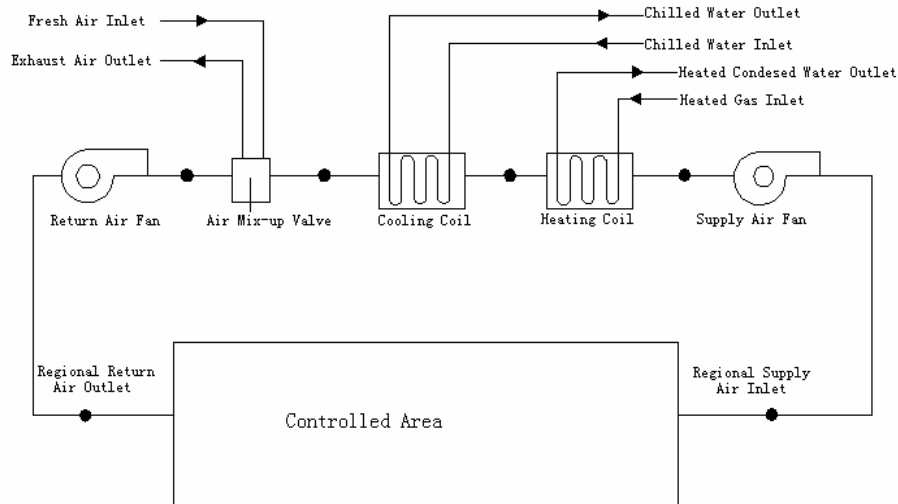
Fresh Air Inlet
Exhaust Air Outlet
Chilled Water Outlet
Chilled Water Inlet
Heated Condesed Water Outlet
Heated Gas Inlet
Return Air Fan
Air Mix-up Valve
Cooling Coil
Heating Coil
Supply Air Fan
Regional Return Air Outlet
Regional Supply Air Inlet
Controlled Area